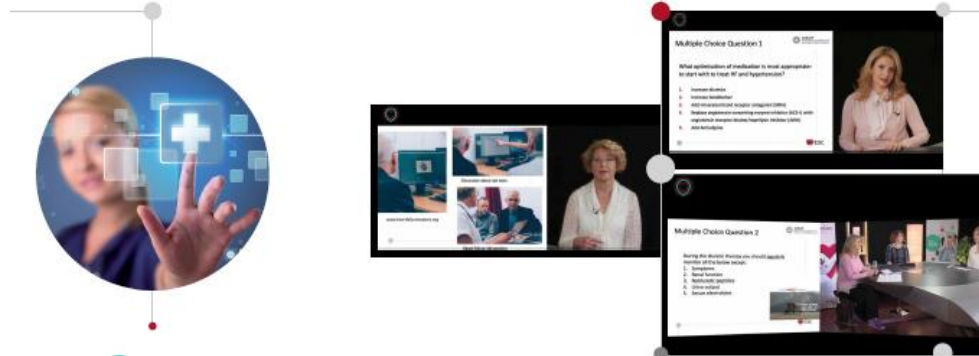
Discussion about lab tests

www.heartfailurematters.org

Multiple Choice Question 1

What optimisation of medication is most appropriate to start with to treat HF and hypotension?

1. Increase diuretics
2. Increase Ivabradine
3. Add mineralocorticoid receptor antagonist (MRA)
4. Replace angiotensin-converting enzyme inhibitor (ACE-I) with angiotensin receptor-Neprilysin inhibitor (ARNI)
5. Add Amlodipine

ESC

Multiple Choice Question 2

During the diuretic therapy you should regularly monitor all the below except:
1. Symptoms
2. Renal function
3. Natriuretic peptides
4. Urine output
5. Serum electrolytes